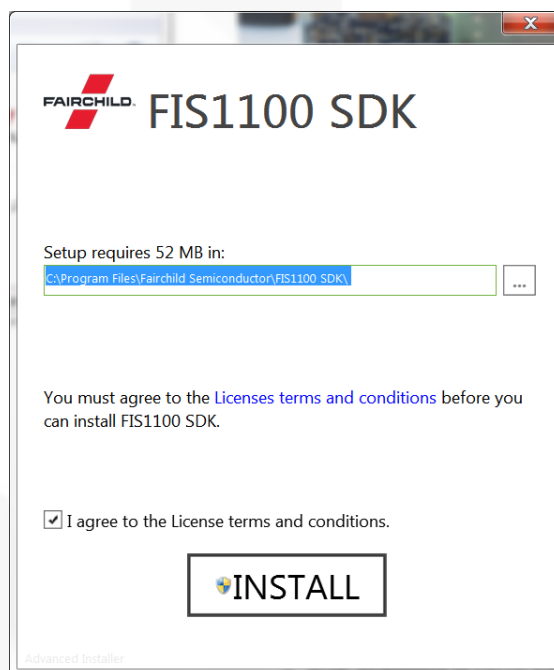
FAIRCHILD FIS1100 SDK

Setup requires 52 MB in:

C:\Program Files\Fairchild Semiconductor\FIS1100 SDK\

...

You must agree to the Licenses terms and conditions before you can install FIS1100 SDK.

I agree to the License terms and conditions.

INSTALL

Advanced Installer